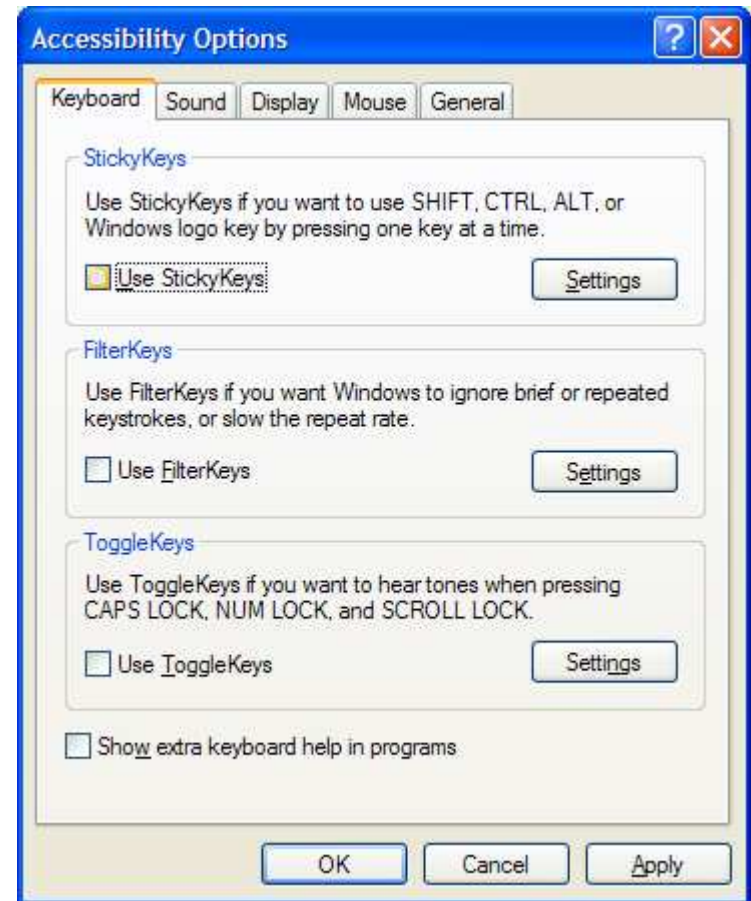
Accessibility Options

Keyboard | Sound | Display | Mouse | General

StickyKeys

Use StickyKeys if you want to use SHIFT, CTRL, ALT, or Windows logo key by pressing one key at a time.

Use StickyKeys

Settings

FilterKeys

Use FilterKeys if you want Windows to ignore brief or repeated keystrokes, or slow the repeat rate.

Use FilterKeys

Settings

ToggleKeys

Use ToggleKeys if you want to hear tones when pressing CAPS LOCK, NUM LOCK, and SCROLL LOCK.

Use ToggleKeys

Settings

Show extra keyboard help in programs

OK

Cancel

Apply